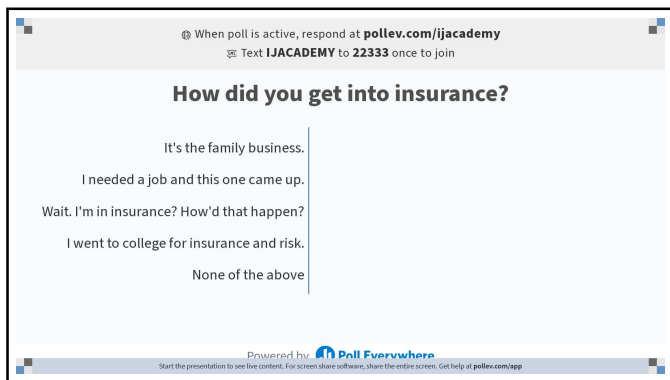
When poll is active, respond at **pollev.com/ijacademy**
Text **IJACADEMY** to **22333** once to join

# How did you get into insurance?

It's the family business.

I needed a job and this one came up.

Wait. I'm in insurance? How'd that happen?

I went to college for insurance and risk.

None of the above

Powered by Poll Everywhere

Start the presentation to see live content. For screen share software, share the entire screen. Get help at pollev.com/app